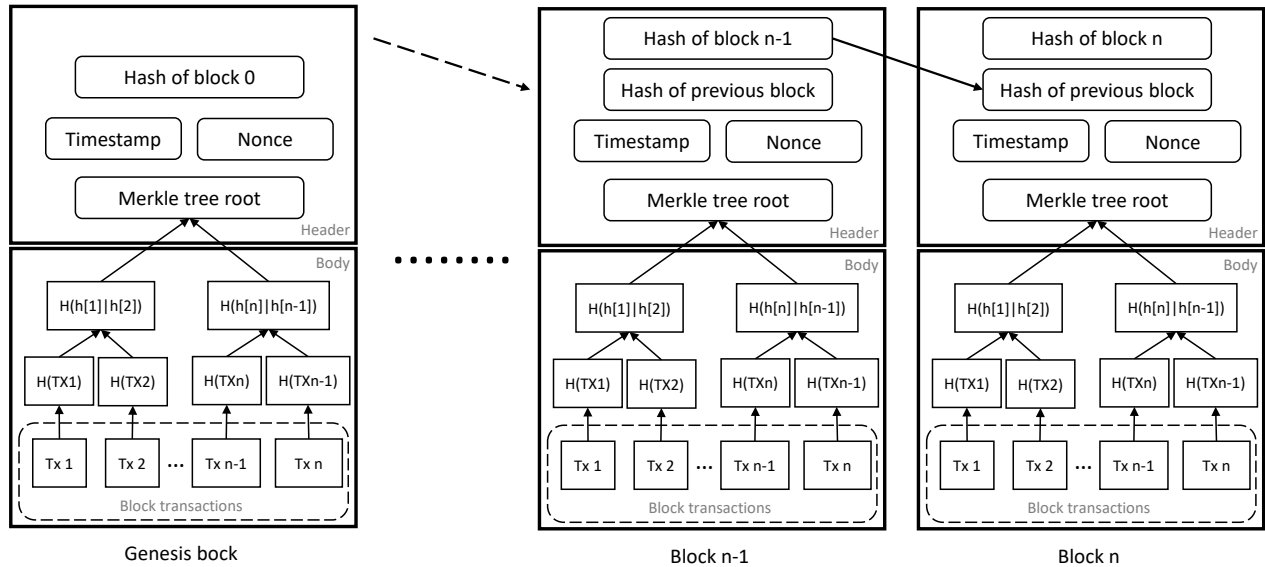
Hash of block 0

Timestamp

Nonce

Merkle tree root

Header

Body

H(h[1]|h[2])

H(h[n]|h[n-1])

H(TX1)

H(TX2)

H(TXn)

H(TXn-1)

Tx 1

Tx 2

...

Tx n-1

Tx n

Block transactions

Genesis bock

Hash of block n-1

Hash of previous block

Timestamp

Nonce

Merkle tree root

Header

Body

H(h[1]|h[2])

H(h[n]|h[n-1])

H(TX1)

H(TX2)

H(TXn)

H(TXn-1)

Tx 1

Tx 2

...

Tx n-1

Tx n

Block transactions

Block n-1

Hash of block n

Hash of previous block

Timestamp

Nonce

Merkle tree root

Header

Body

H(h[1]|h[2])

H(h[n]|h[n-1])

H(TX1)

H(TX2)

H(TXn)

H(TXn-1)

Tx 1

Tx 2

...

Tx n-1

Tx n

Block transactions

Block n